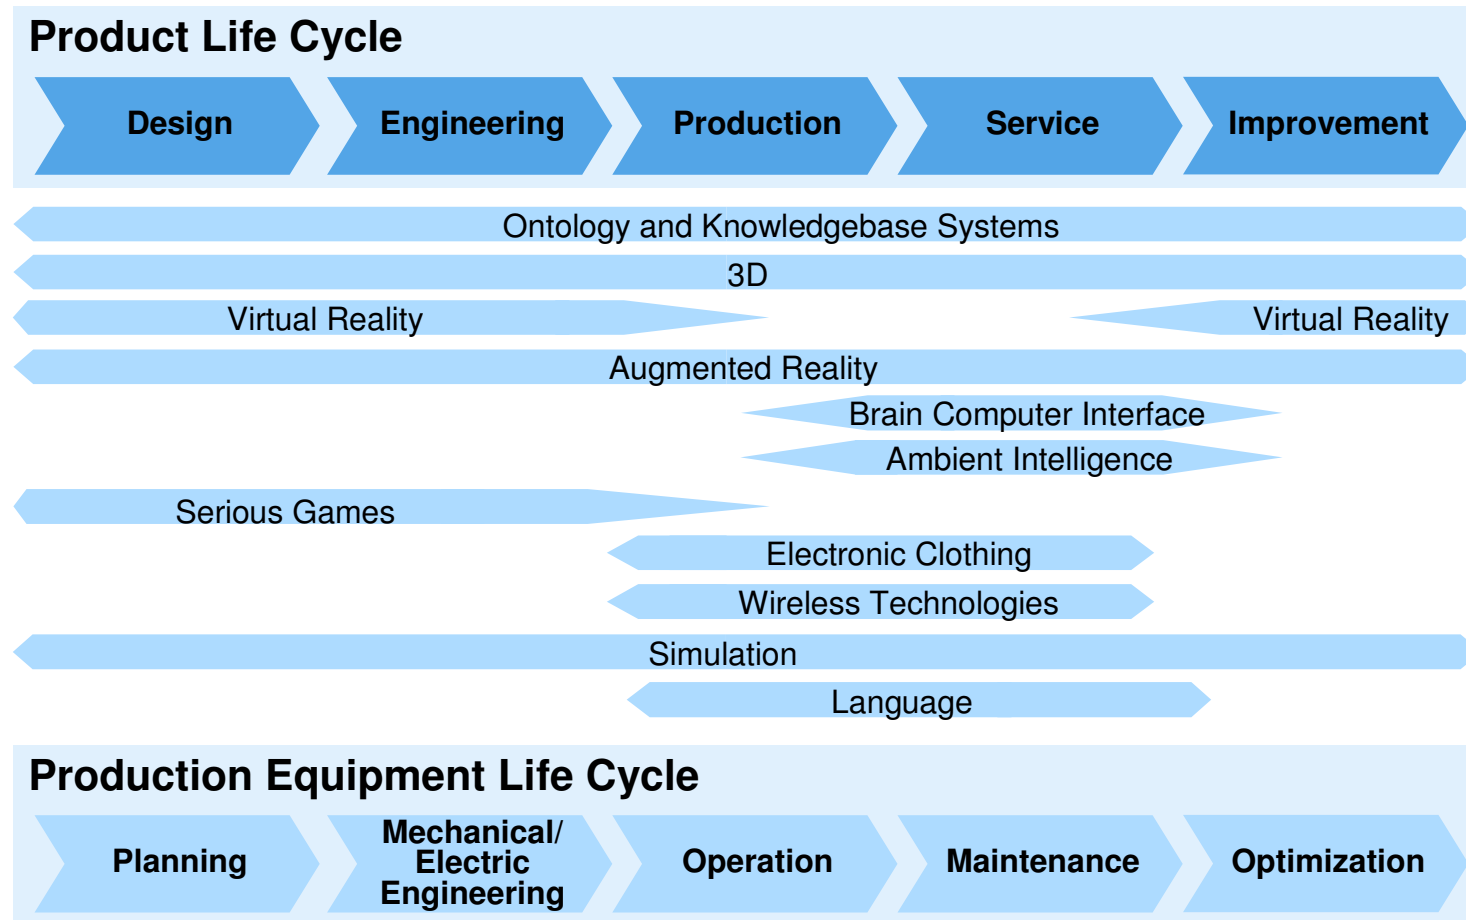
Product Life Cycle

Design

Engineering

Production

Service

Improvement

Ontology and Knowledgebase Systems

3D

Virtual Reality

Virtual Reality

Augmented Reality

Brain Computer Interface

Ambient Intelligence

Serious Games

Electronic Clothing

Wireless Technologies

Simulation

Language

Production Equipment Life Cycle

Planning

Mechanical/ Electric Engineering

Operation

Maintenance

Optimization